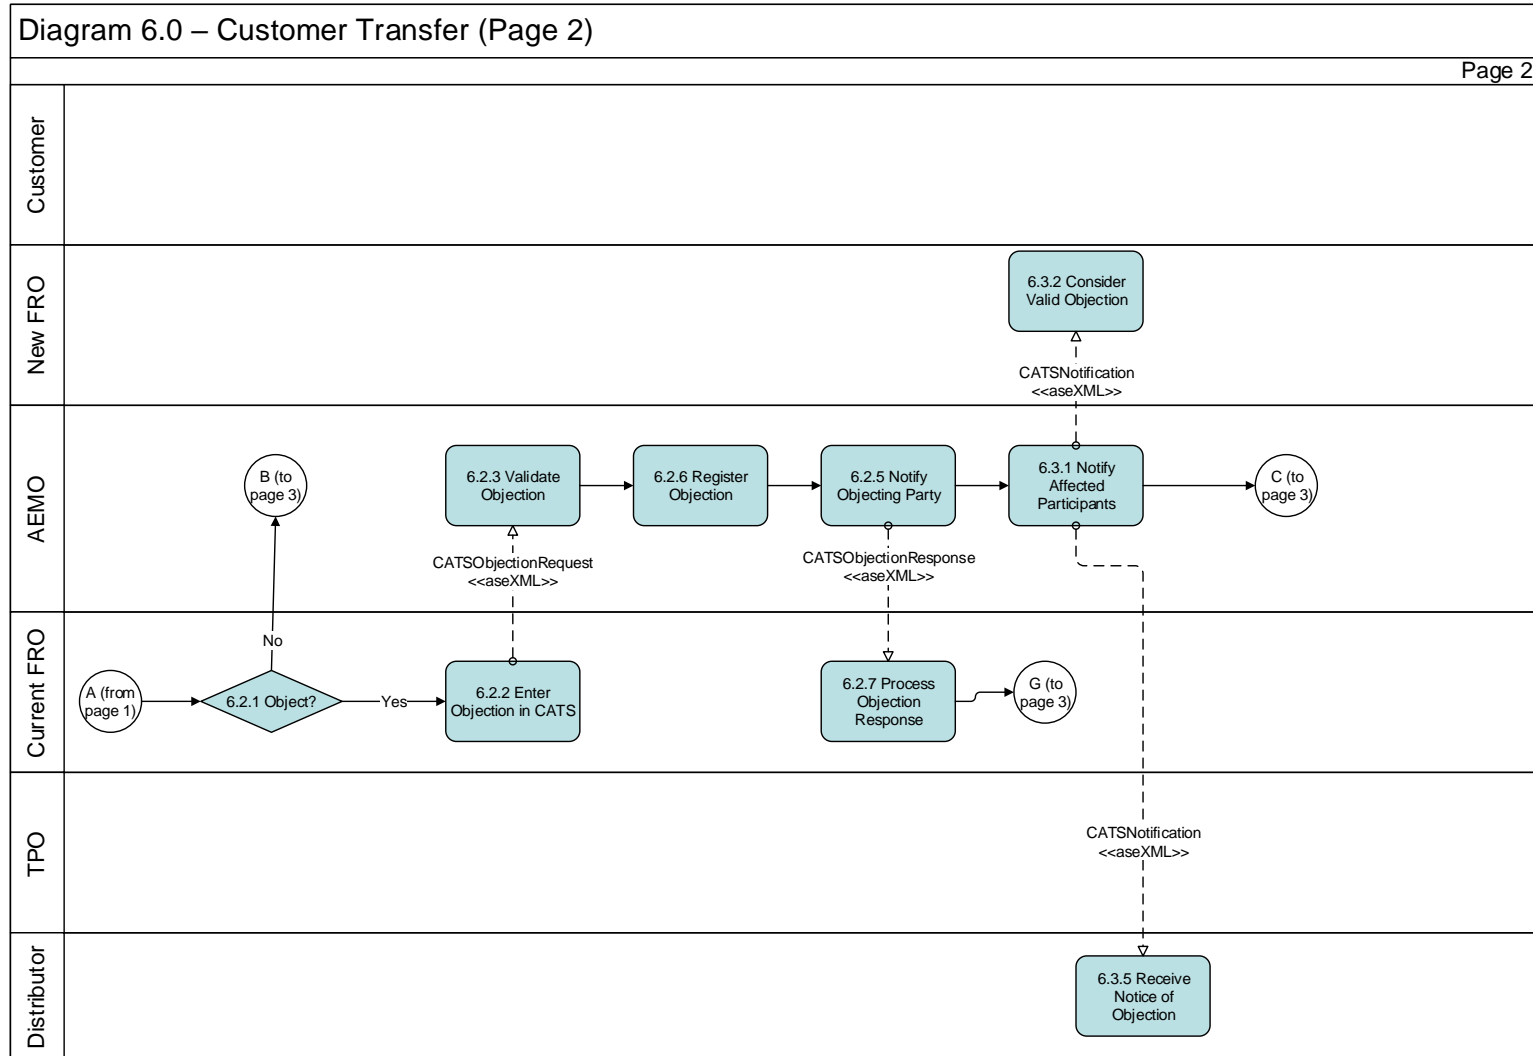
Diagram 6.0 – Customer Transfer (Page 2)

Page 2

Customer

New FRO

6.3.2 Consider Valid Objection

CATSNotification <<aseXML>>

AEMO

B (to page 3)

6.2.3 Validate Objection

6.2.6 Register Objection

6.2.5 Notify Objecting Party

6.3.1 Notify Affected Participants

C (to page 3)

CATSObjectionRequest <<aseXML>>

CATSObjectionResponse <<aseXML>>

Current FRO

No

A (from page 1)

6.2.1 Object?

Yes

6.2.2 Enter Objection in CATS

6.2.7 Process Objection Response

G (to page 3)

TPO

CATSNotification <<aseXML>>

Distributor

6.3.5 Receive Notice of Objection